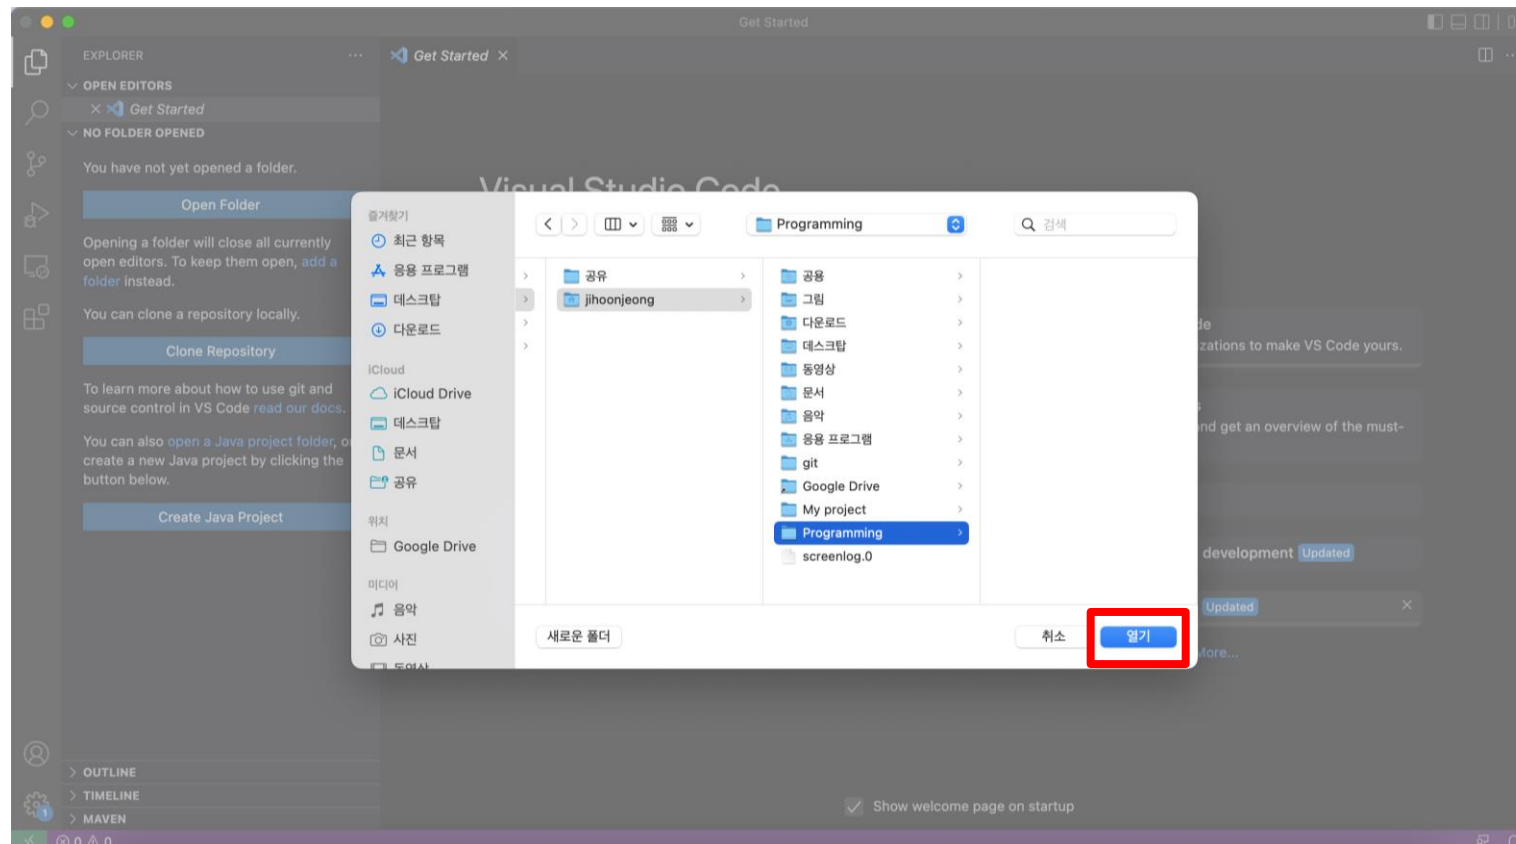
Get Started

EXPLORER

OPEN EDITORS

Get Started

NO FOLDER OPENED

You have not yet opened a folder.

Open Folder

Opening a folder will close all currently open editors. To keep them open, add a folder instead.

You can clone a repository locally.

Clone Repository

To learn more about how to use git and source control in VS Code read our docs.

You can also open a Java project folder, or create a new Java project by clicking the button below.

Create Java Project

OUTLINE

TIMELINE

MAVEN

Get Started

Visual Studio Code

de

zations to make VS Code yours.

nd get an overview of the must-

development Updated

Updated

More...

Show welcome page on startup

즐겨찾기

최근 항목

응용 프로그램

데스크탑

다운로드

iCloud

iCloud Drive

데스크탑

문서

공유

위치

Google Drive

미디어

음악

사진

Programming

검색

공유

jihoonjeong

공용

그림

다운로드

데스크탑

동영상

문서

음악

응용 프로그램

git

Google Drive

My project

Programming

screenlog.0

새로운 폴더

취소

열기

0 0